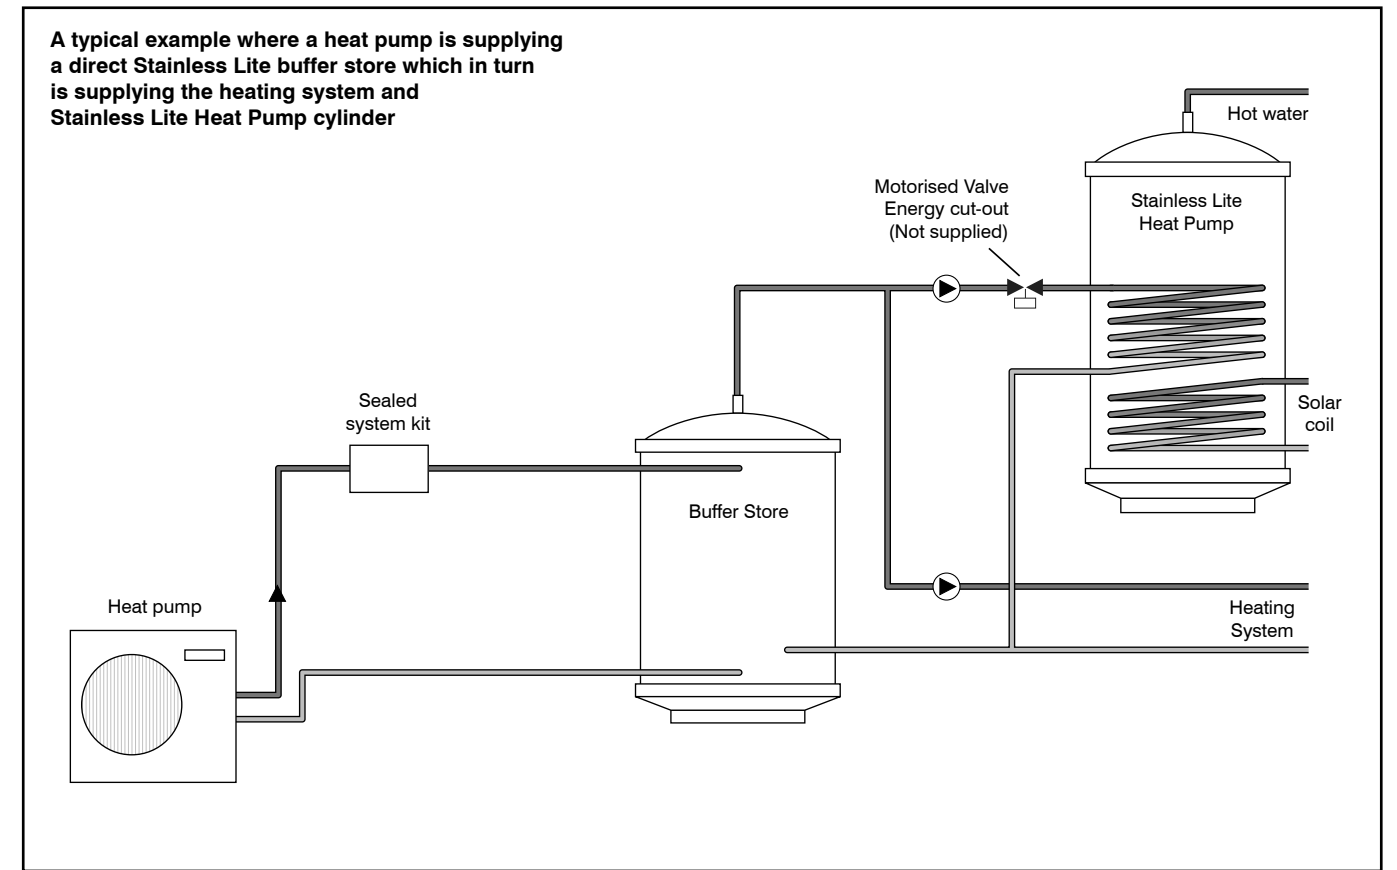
A typical example where a heat pump is supplying a direct Stainless Lite buffer store which in turn is supplying the heating system and Stainless Lite Heat Pump cylinder

Hot water

Motorised Valve
Energy cut-out
(Not supplied)

Stainless Lite
Heat Pump

Sealed
system kit

Solar
coil

Buffer Store

Heat pump

Heating
System